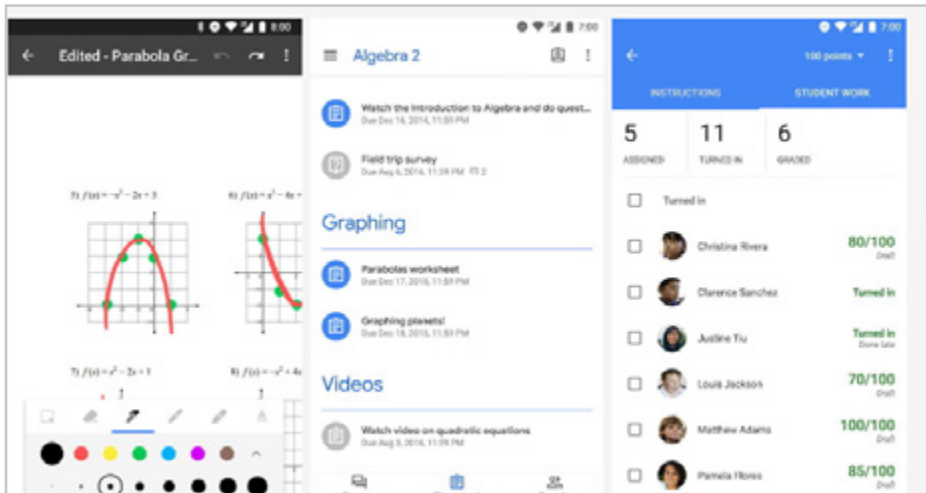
8:00

Edited - Parabola Gr...

5) $f(x) = -x^2 - 2x + 3$

6) $f(x) = -x^2 - 4x$

7) $f(x) = x^2 - 2x + 1$

8) $f(x) = -x^2 +$

7:00

Algebra 2

Watch the Introduction to Algebra and do quest...
Due Dec 16, 2016, 11:59 PM

Field trip survey
Due Aug 6, 2016, 11:59 PM 2

Graphing

Parabolas worksheet
Due Dec 17, 2016, 11:59 PM

Graphing planets!
Due Dec 18, 2016, 11:59 PM

Videos

Watch video on quadratic equations
Due Aug 3, 2016, 11:59 PM

7:00

100 points

INSTRUCTIONS

STUDENT WORK

5
ASSIGNED

11
TURNED IN

6
GRADED

Turned in

Christina Rivera 80/100 Draft

Clarence Sanchez Turned in

Justine Tiu Turned in Done late

Louis Jackson 70/100 Draft

Matthew Adams 100/100 Draft

Pamela Flores 85/100 Draft